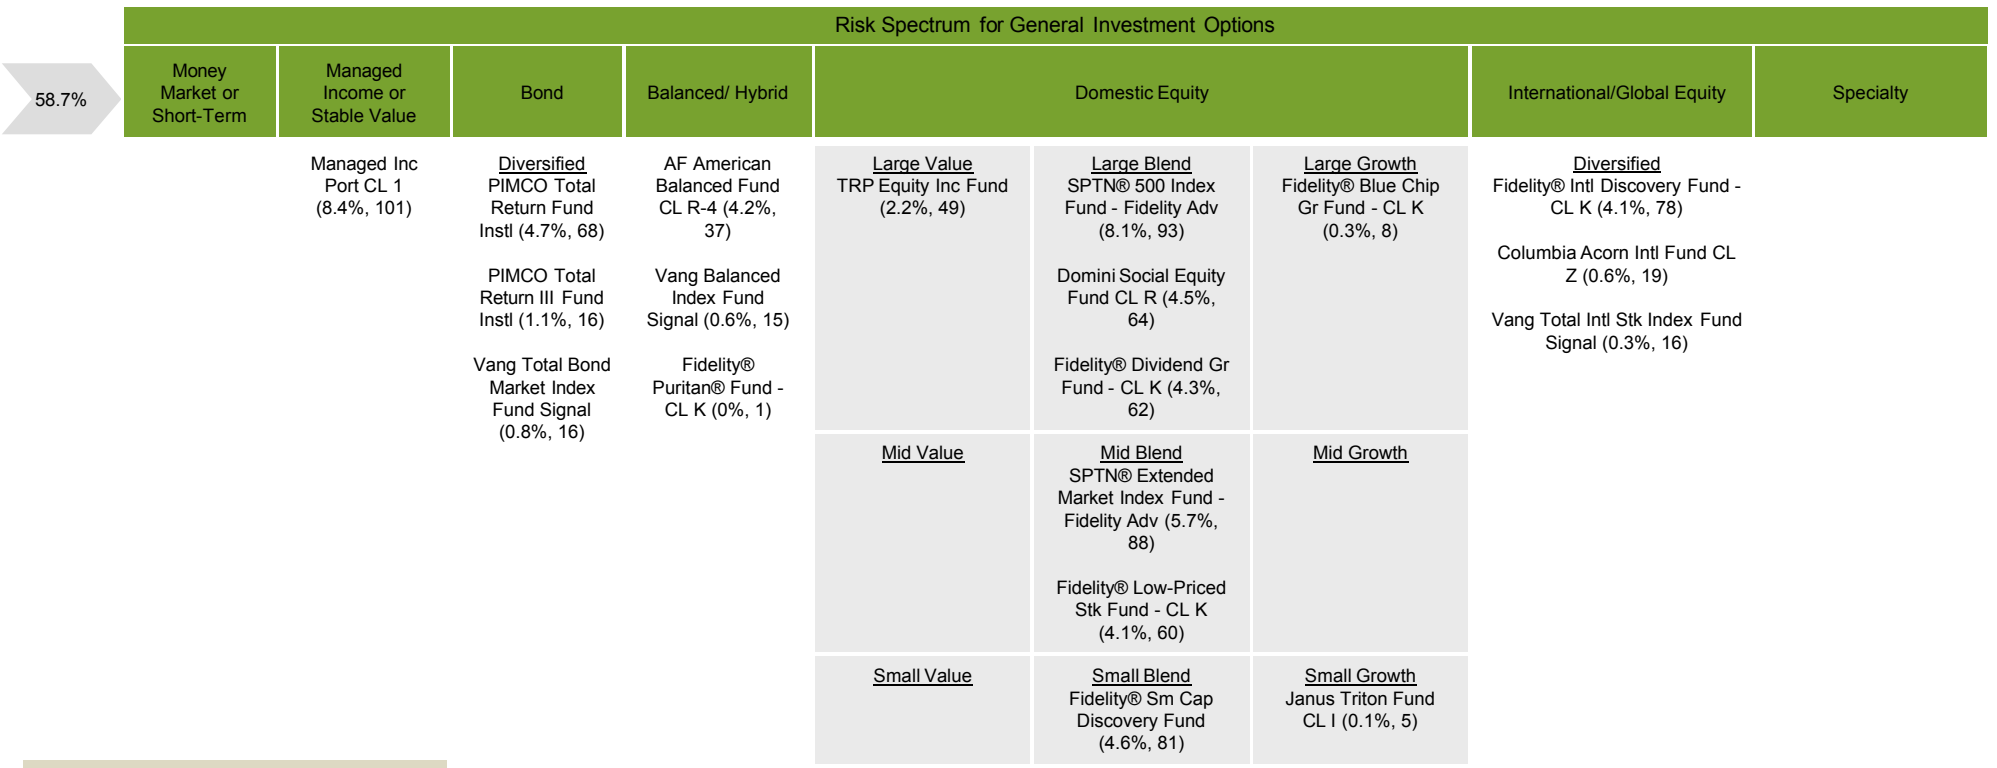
Risk Spectrum for General Investment Options

58.7%

| Money Market or Short-Term | Managed Income or Stable Value | Bond | Balanced/ Hybrid | Domestic Equity | | | International/Global Equity | Specialty |
|---|---|---|---|---|---|---|---|---|
| | Managed Inc Port CL 1 (8.4%, 101) | Diversified PIMCO Total Return Fund Instl (4.7%, 68) PIMCO Total Return III Fund Instl (1.1%, 16) Vang Total Bond Market Index Fund Signal (0.8%, 16) | AF American Balanced Fund CL R-4 (4.2%, 37) Vang Balanced Index Fund Signal (0.6%, 15) Fidelity® Puritan® Fund - CL K (0%, 1) | Large Value TRP Equity Inc Fund (2.2%, 49) | Large Blend SPTN® 500 Index Fund - Fidelity Adv (8.1%, 93) Domini Social Equity Fund CL R (4.5%, 64) Fidelity® Dividend Gr Fund - CL K (4.3%, 62) | Large Growth Fidelity® Blue Chip Gr Fund - CL K (0.3%, 8) | Diversified Fidelity® Intl Discovery Fund - CL K (4.1%, 78) Columbia Acorn Intl Fund CL Z (0.6%, 19) Vang Total Intl Stk Index Fund Signal (0.3%, 16) | |
| | | | | Mid Value | Mid Blend SPTN® Extended Market Index Fund - Fidelity Adv (5.7%, 88) Fidelity® Low-Priced Stk Fund - CL K (4.1%, 60) | Mid Growth | | |
| | | | | Small Value | Small Blend Fidelity® Sm Cap Discovery Fund (4.6%, 81) | Small Growth Janus Triton Fund CL I (0.1%, 5) | | |